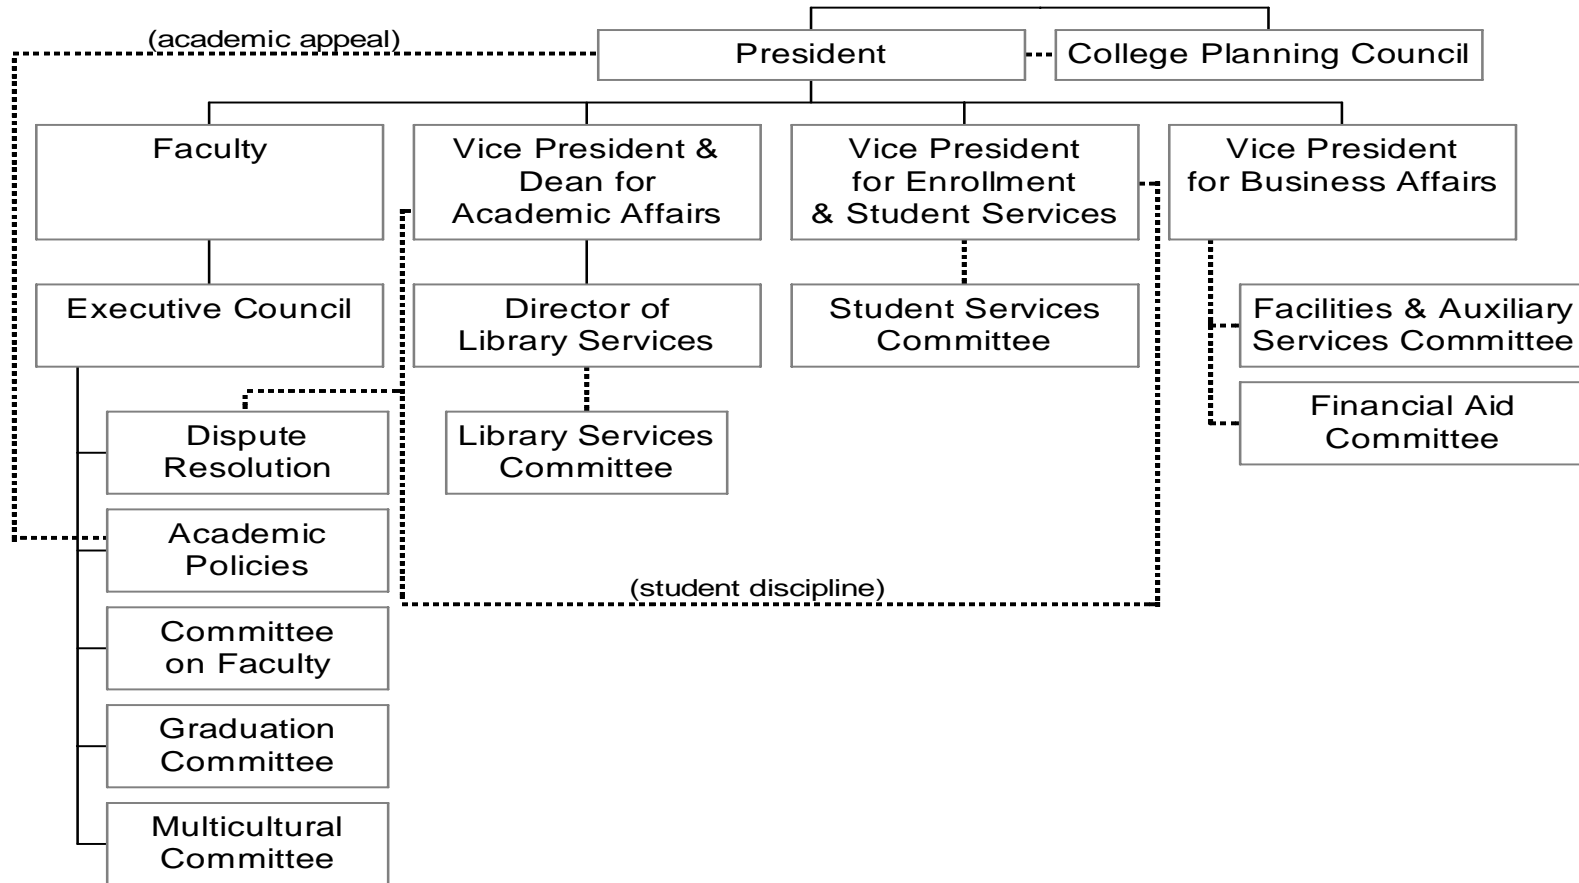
(academic appeal)

President

College Planning Council

Faculty

Vice President & Dean for Academic Affairs

Vice President for Enrollment & Student Services

Vice President for Business Affairs

Executive Council

Director of Library Services

Student Services Committee

Facilities & Auxiliary Services Committee

Financial Aid Committee

Dispute Resolution

Library Services Committee

Academic Policies

(student discipline)

Committee on Faculty

Graduation Committee

Multicultural Committee